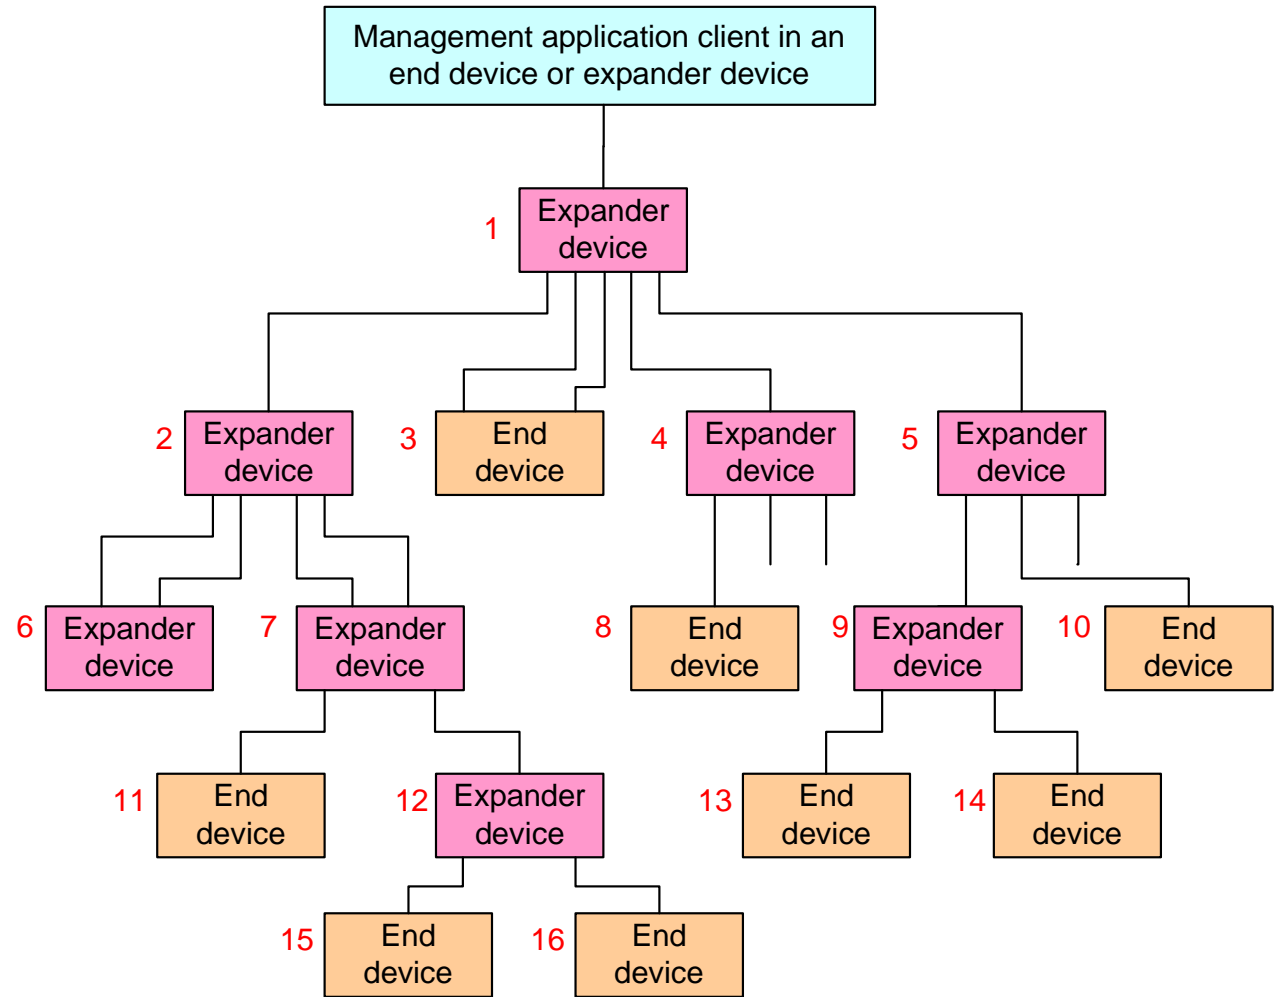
Management application client in an end device or expander device

1 Expander device

2 Expander device

3 End device

4 Expander device

5 Expander device

6 Expander device

7 Expander device

8 End device

9 Expander device

10 End device

11 End device

12 Expander device

13 End device

14 End device

15 End device

16 End device